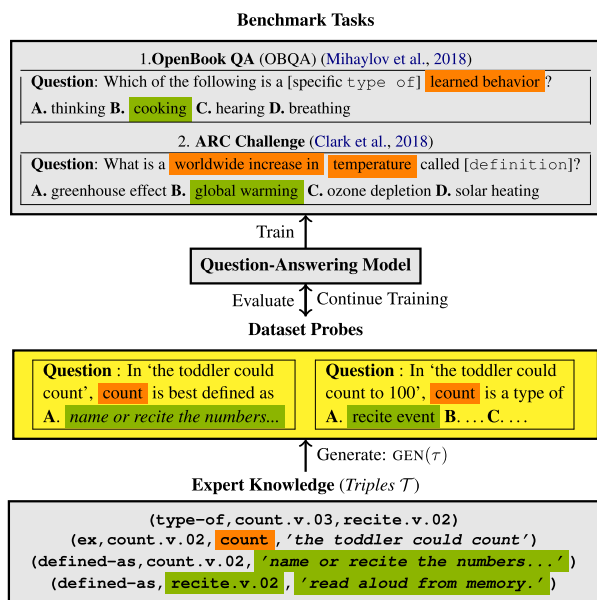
Benchmark Tasks

1.OpenBook QA (OBQA) (Mihaylov et al., 2018)

Question: Which of the following is a [specific type of] learned behavior?

A. thinking B. cooking C. hearing D. breathing

2. ARC Challenge (Clark et al., 2018)

Question: What is a worldwide increase in temperature called [definition]?

A. greenhouse effect B. global warming C. ozone depletion D. solar heating

Train

Question-Answering Model

Evaluate Continue Training

Dataset Probes

Question : In 'the toddler could count', count is best defined as A. name or recite the numbers...

Question : In 'the toddler could count to 100', count is a type of A. recite event B. . . . C. . . .

Generate: GEN($\tau$)

Expert Knowledge (Triples $\mathcal{T}$)

(type-of,count.v.03,recite.v.02)
(ex,count.v.02, count ,'the toddler could count')
(defined-as,count.v.02,'name or recite the numbers...')
(defined-as, recite.v.02 ,'read aloud from memory.')